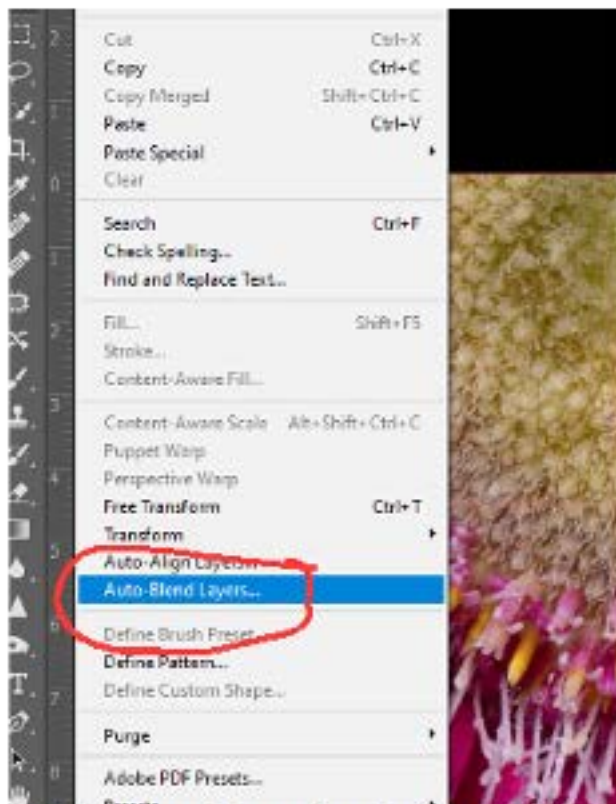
Cut Ctrl+X
Copy Ctrl+C
Copy Merged Shift+Ctrl+C
Paste Ctrl+V
Paste Special
Clear

Search Ctrl+F
Check Spelling...
Find and Replace Text...

Fill... Shift+F5
Stroke...
Content-Aware Fill...

Content-Aware Scale Alt+Shift+Ctrl+C
Puppet Warp
Perspective Warp
Free Transform Ctrl+T
Transform
Auto-Align Layers...
Auto-Blend Layers...

Define Brush Preset...
Define Pattern...
Define Custom Shape...

Purge

Adobe PDF Presets...
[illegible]